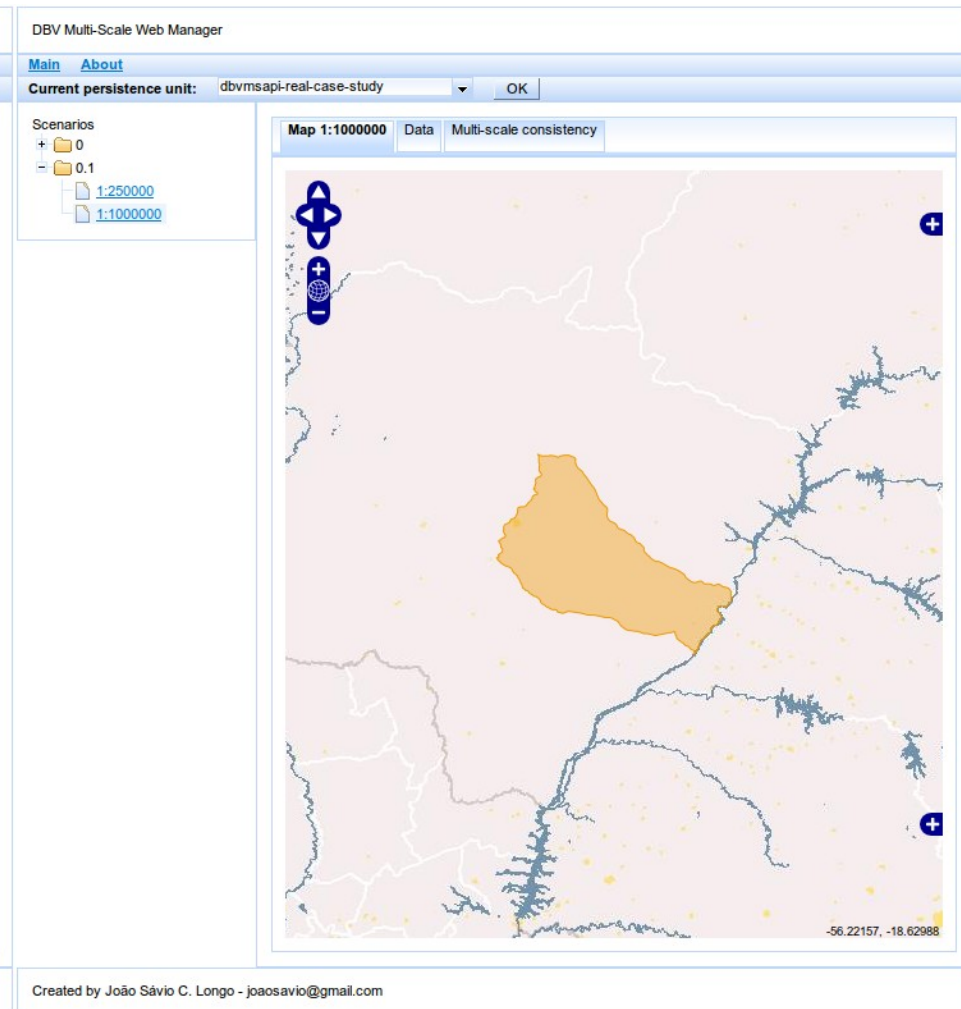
DBV Multi-Scale Web Manager

Main About

Current persistence unit: dbvmsapi-real-case-study OK

Scenarios
+ 0
− 0.1
1:250000
1:1000000

Map 1:1000000 Data Multi-scale consistency

-56.22157, -18.62988

Created by João Sávio C. Longo - joaosavio@gmail.com